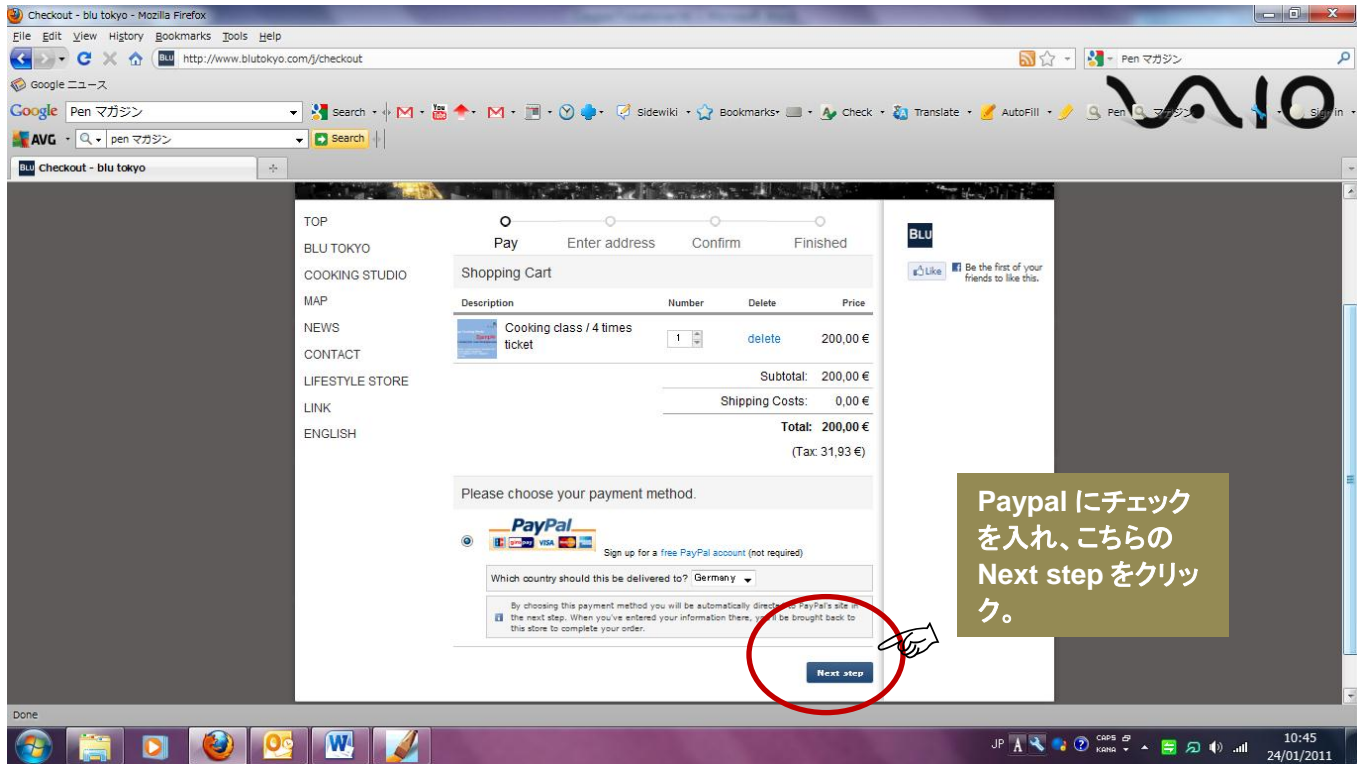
Checkout - blu tokyo - Mozilla Firefox

File Edit View History Bookmarks Tools Help

http://www.blutokyo.com/j/checkout

Pen マガジン

Google ニュース

Google Pen マガジン Search Sidewiki Bookmarks Check Translate AutoFill Pen マガジン Sign in

VAIO

AVG pen マガジン Search

Checkout - blu tokyo

TOP
BLU TOKYO
COOKING STUDIO
MAP
NEWS
CONTACT
LIFESTYLE STORE
LINK
ENGLISH

Pay Enter address Confirm Finished

Shopping Cart

| Description | Number | Delete | Price |
|---|---|---|---|
| Cooking class / 4 times ticket | 1 | delete | 200,00 € |

Subtotal: 200,00 €
Shipping Costs: 0,00 €
Total: 200,00 €
(Tax: 31,93 €)

Please choose your payment method.

PayPal

Sign up for a free PayPal account (not required)

Which country should this be delivered to? Germany

By choosing this payment method you will be automatically directed to PayPal's site in the next step. When you've entered your information there, you'll be brought back to this store to complete your order.

Next step

BLU

Like Be the first of your friends to like this.

Paypal にチェックを入れ、こちらの Next step をクリック。

Done

JP A CAPS KANA 10:45 24/01/2011